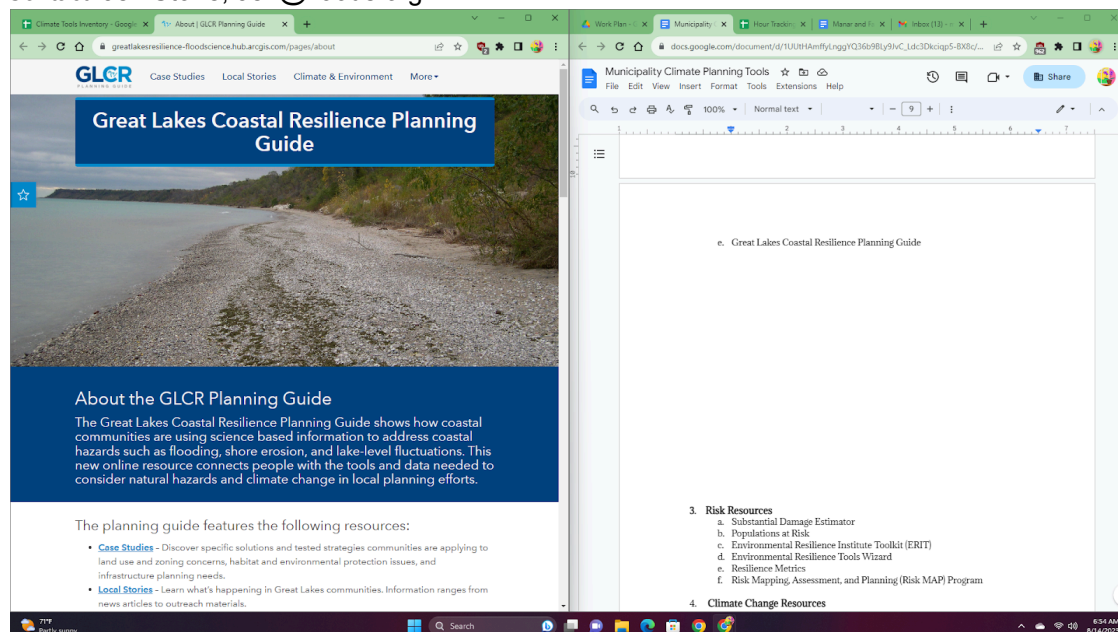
Climate Tools Inventory - Google
About | GLCR Planning Guide
greatlakesresilience-floodscience.hub.arcgis.com/pages/about

GLCR PLANNING GUIDE
Case Studies
Local Stories
Climate & Environment
More

Great Lakes Coastal Resilience Planning Guide

About the GLCR Planning Guide

The Great Lakes Coastal Resilience Planning Guide shows how coastal communities are using science based information to address coastal hazards such as flooding, shore erosion, and lake-level fluctuations. This new online resource connects people with the tools and data needed to consider natural hazards and climate change in local planning efforts.

The planning guide features the following resources:

- Case Studies - Discover specific solutions and tested strategies communities are applying to land use and zoning concerns, habitat and environmental protection issues, and infrastructure planning needs.
- Local Stories - Learn what's happening in Great Lakes communities. Information ranges from news articles to outreach materials.

Work Plan
Municipality
Hour Tracking
Manar and
Inbox (13)
docs.google.com/document/d/1UUtHAmffyLnggYQ36b9BLy9JvC_Ldc3Dkciqp5-8X8c/...

Municipality Climate Planning Tools
File Edit View Insert Format Tools Extensions Help
Share
100%
Normal text
9

e. Great Lakes Coastal Resilience Planning Guide

3. Risk Resources
a. Substantial Damage Estimator
b. Populations at Risk
c. Environmental Resilience Institute Toolkit (ERIT)
d. Environmental Resilience Tools Wizard
e. Resilience Metrics
f. Risk Mapping, Assessment, and Planning (Risk MAP) Program

4. Climate Change Resources

71°F
Partly sunny
Search
6:34 AM
8/14/2023